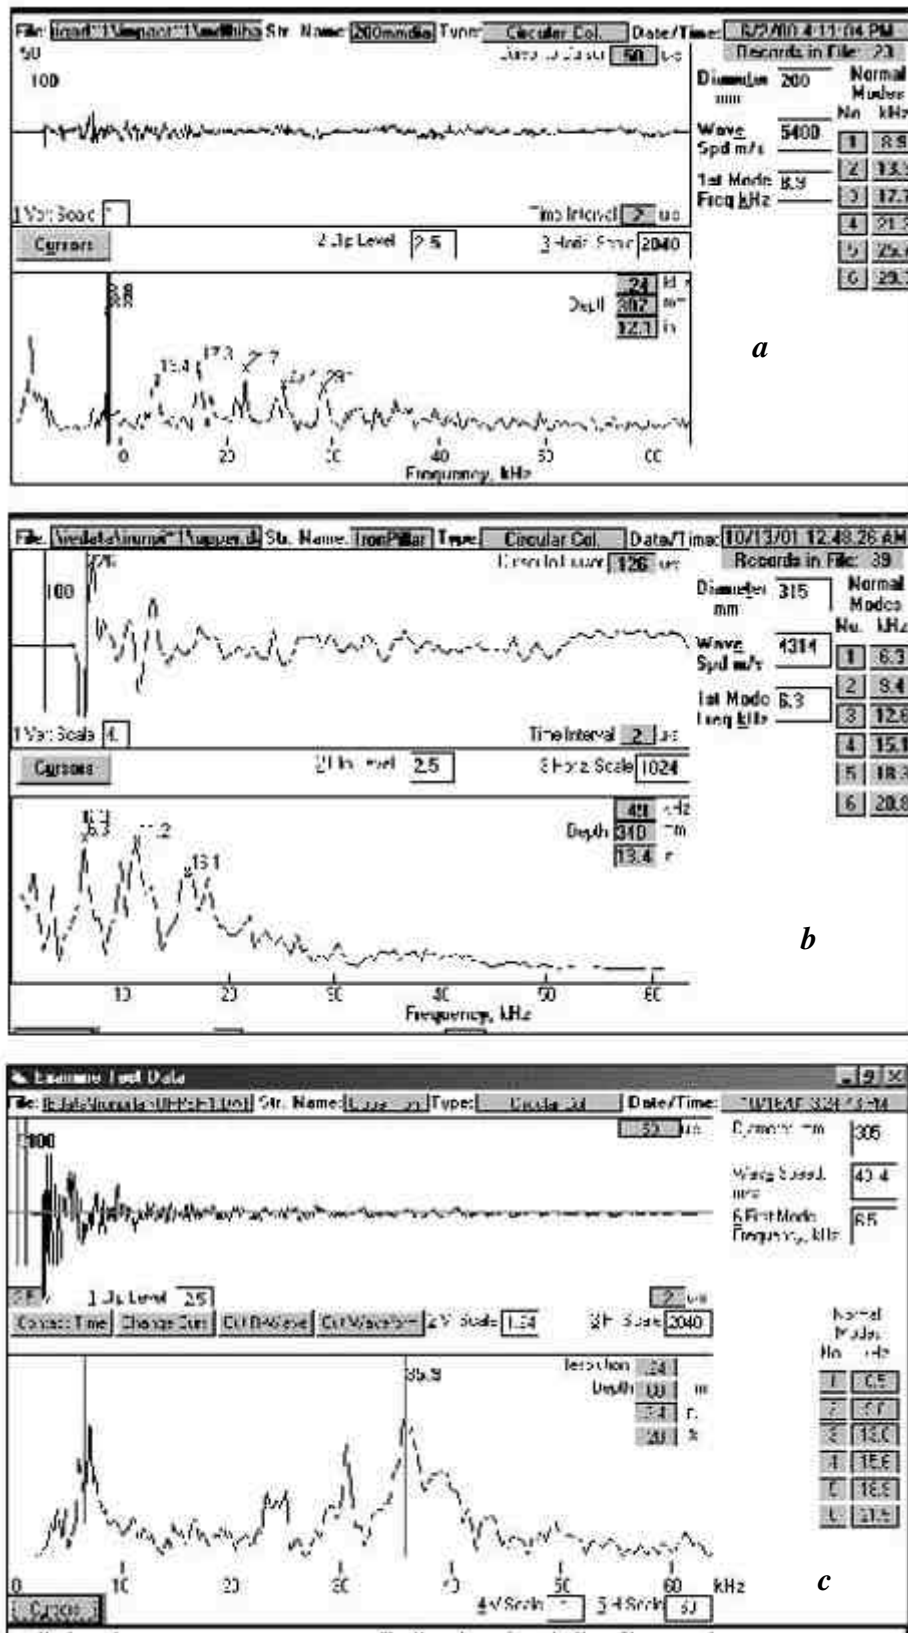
File: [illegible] Str. Name: 200mmdia Type: Circular Col. Date/Time: 6/2/00 4:11:04 PM
Records in File: 23
50
100
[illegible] 50 us
Diameter mm 200
Wave Spd m/s 5400
1st Mode Freq kHz 8.9
Normal Modes
No. kHz
1 8.9
2 13.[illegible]
3 17.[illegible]
4 21.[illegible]
5 25.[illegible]
6 29.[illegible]
1 Vert Scale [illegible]
Time Interval 2 us
Cursors
2 Clip Level 2.5
3 Horiz Scale 2040
8.8
8.8
24 kHz
Depth 307 mm
12.1 in
15.4
17.3
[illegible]
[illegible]
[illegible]
a
0
20
30
40
50
60
Frequency, kHz

File: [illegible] Str. Name: IronPillar Type: Circular Col. Date/Time: 10/13/01 12:48:26 AM
Records in File: 39
100
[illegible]
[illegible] 126 us
Diameter mm 315
Wave Spd m/s 4314
1st Mode Freq kHz 6.3
Normal Modes
No. kHz
1 6.3
2 9.4
3 12.6
4 15.1
5 18.3
6 20.8
1 Vert Scale 4.
Time Interval 2 us
Cursors
2 Clip Level 2.5
3 Horiz Scale 1024
6.3
6.3
11.2
15.1
49 kHz
Depth 340 mm
13.4 in
b
10
20
30
40
50
60
Frequency, kHz

Examine Test Data
File: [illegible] Str. Name: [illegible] Type: Circular Col. Date/Time: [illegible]
1000
50 us
Diameter mm 305
Wave Speed m/s 40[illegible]4
6 First Mode Frequency kHz 6.5
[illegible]
1 Clip Level 2.5
2 us
Correct Time
Change Sum
Cut Baseline
Cut Waveform
2 V Scale 1.34
3 H Scale 2040
Normal Modes
No. kHz
1 6.5
2 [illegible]
3 13.0
4 15.6
5 18.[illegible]
6 21.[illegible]
Resolution 24
Depth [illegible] m
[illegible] ft
20 %
35.9
0
10
20
30
40
50
60
kHz
c
Cursors
4 V Scale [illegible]
5 H Scale 60